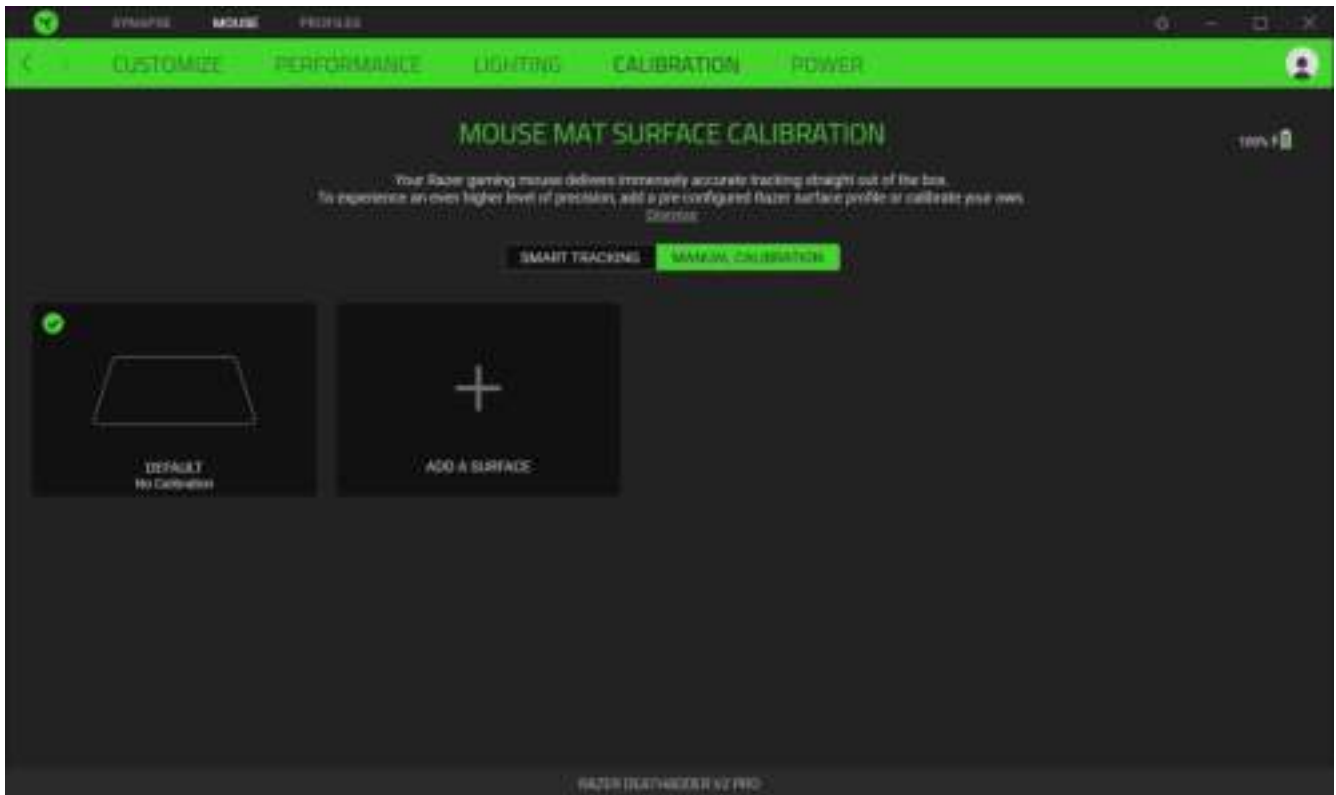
SYNAPSE MOUSE PROFILES

CUSTOMIZE PERFORMANCE LIGHTING CALIBRATION POWER

MOUSE MAT SURFACE CALIBRATION

100%

Your Razer gaming mouse delivers immensely accurate tracking straight out of the box.
To experience an even higher level of precision, add a pre-configured Razer surface profile or calibrate your own.
Dismiss

SMART TRACKING MANUAL CALIBRATION

DEFAULT
No Calibration

ADD A SURFACE

RAZER DEATHADDER V2 PRO